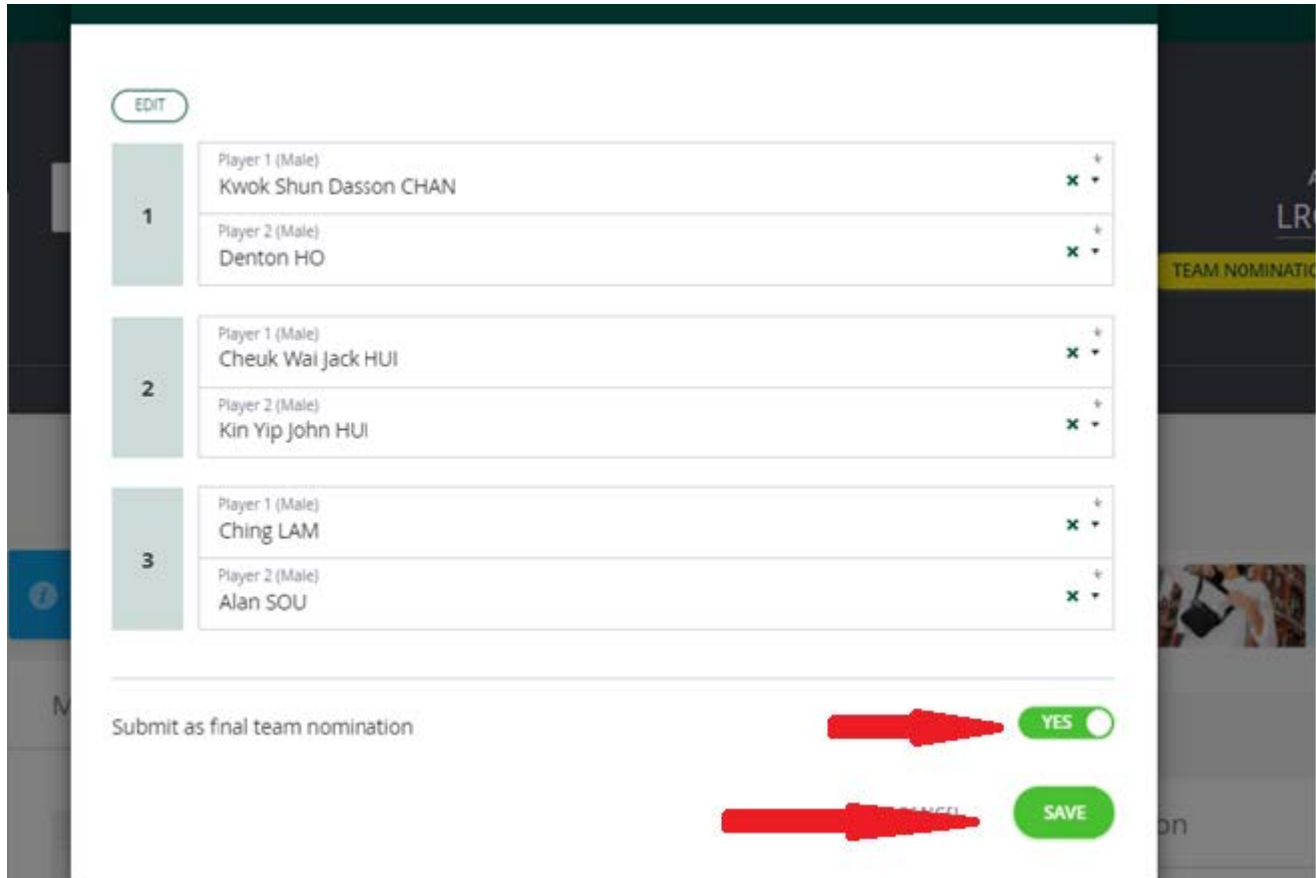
EDIT

1
Player 1 (Male)
Kwok Shun Dasson CHAN
Player 2 (Male)
Denton HO

2
Player 1 (Male)
Cheuk Wai Jack HUI
Player 2 (Male)
Kin Yip John HUI

3
Player 1 (Male)
Ching LAM
Player 2 (Male)
Alan SOU

Submit as final team nomination
YES

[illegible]
SAVE

LR
TEAM NOMINATIO
M
on